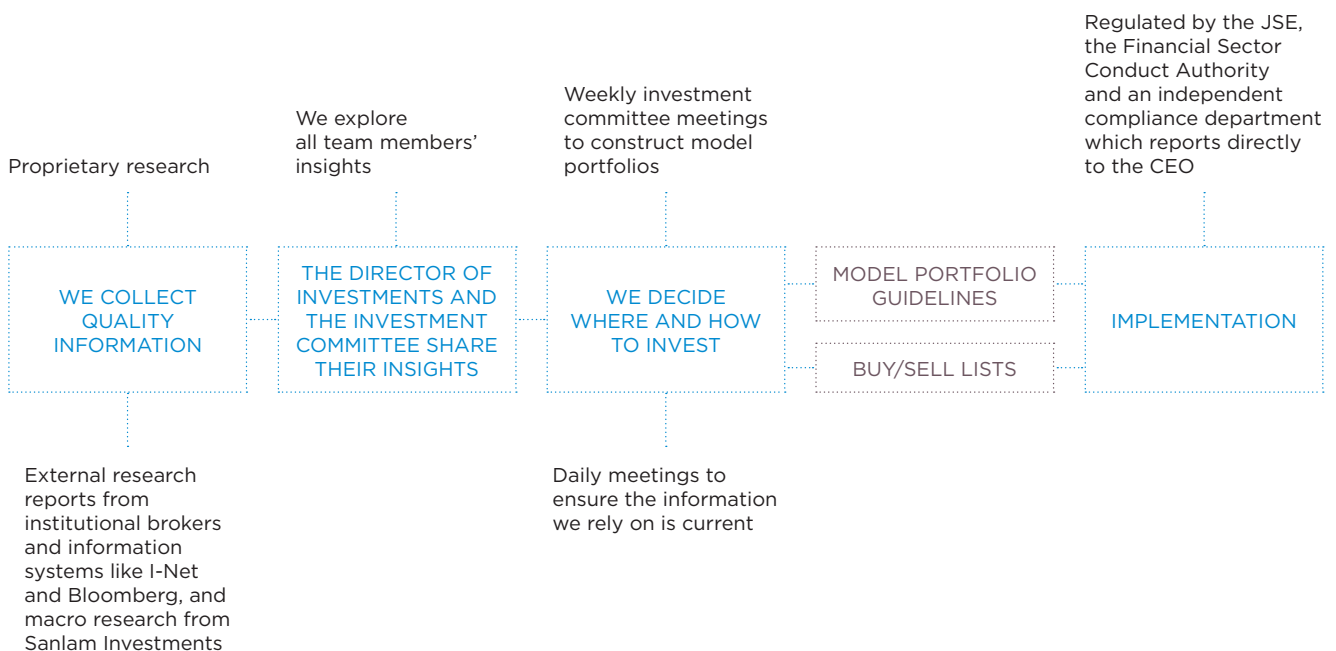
Proprietary research

WE COLLECT QUALITY INFORMATION

External research reports from institutional brokers and information systems like I-Net and Bloomberg, and macro research from Sanlam Investments

We explore all team members' insights

THE DIRECTOR OF INVESTMENTS AND THE INVESTMENT COMMITTEE SHARE THEIR INSIGHTS

Weekly investment committee meetings to construct model portfolios

WE DECIDE WHERE AND HOW TO INVEST

Daily meetings to ensure the information we rely on is current

MODEL PORTFOLIO GUIDELINES

BUY/SELL LISTS

Regulated by the JSE, the Financial Sector Conduct Authority and an independent compliance department which reports directly to the CEO

IMPLEMENTATION